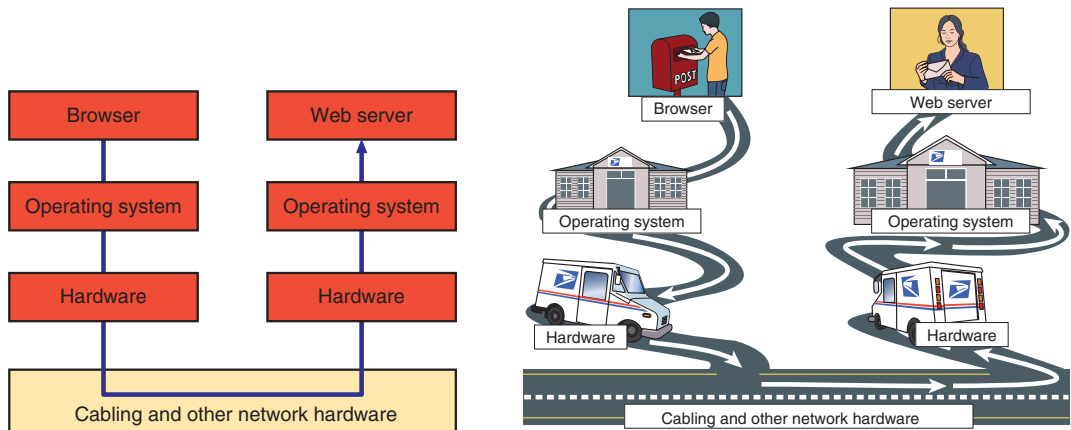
Browser

Web server

Operating system

Operating system

Hardware

Hardware

Cabling and other network hardware

POST

Browser

Web server

Operating system

Operating system

Hardware

Hardware

Cabling and other network hardware